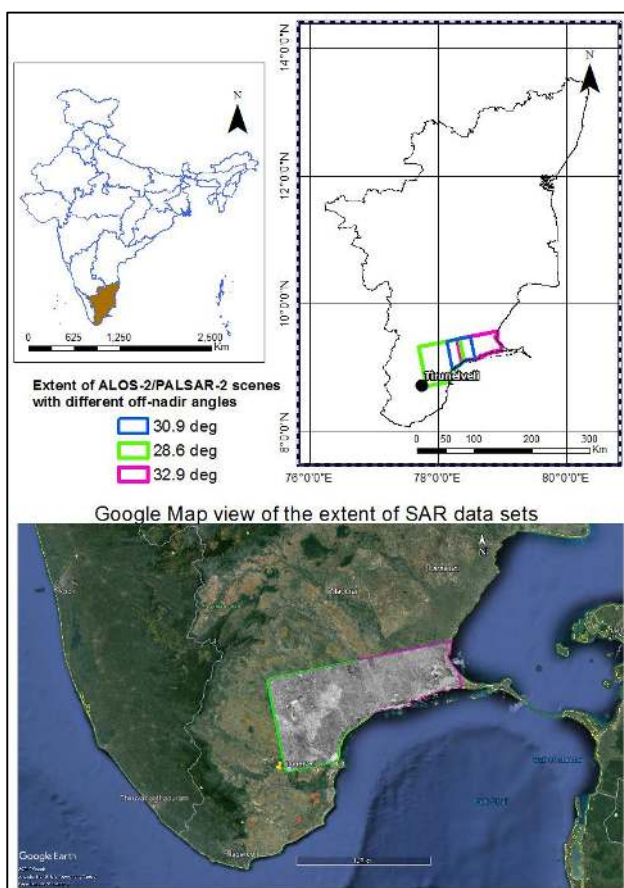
N

0 625 1,250 2,500 Km

Extent of ALOS-2/PALSAR-2 scenes with different off-nadir angles

30.9 deg

28.6 deg

32.9 deg

14°0'0"N

12°0'0"N

10°0'0"N

8°0'0"N

N

Tirunelveli

0 50 100 200 300 Km

76°0'0"E 78°0'0"E 80°0'0"E

Google Map view of the extent of SAR data sets

N

Google Earth

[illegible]